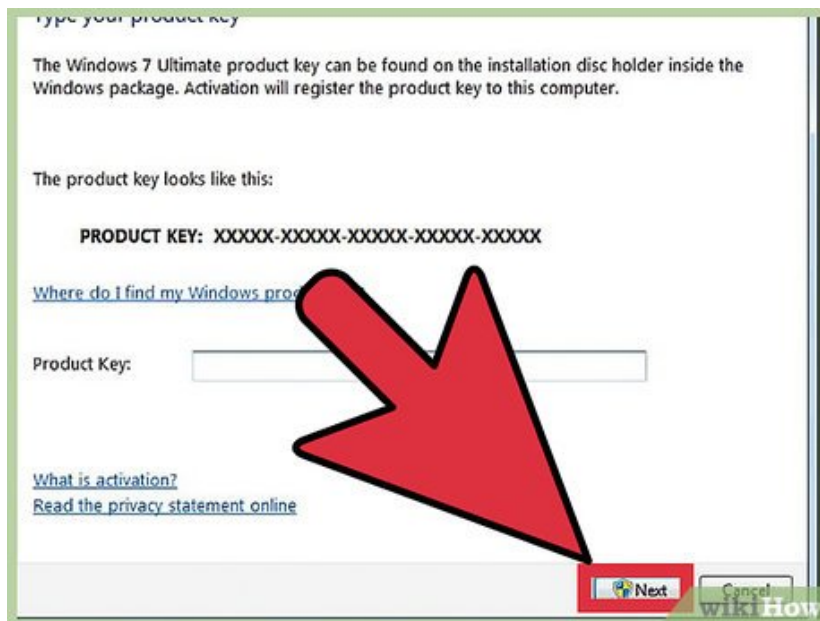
Type your product key

The Windows 7 Ultimate product key can be found on the installation disc holder inside the Windows package. Activation will register the product key to this computer.

The product key looks like this:

PRODUCT KEY: XXXXX-XXXXX-XXXXX-XXXXX-XXXXX

Where do I find my Windows prod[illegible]

Product Key:

What is activation?
Read the privacy statement online

Next
Cancel

wikiHow